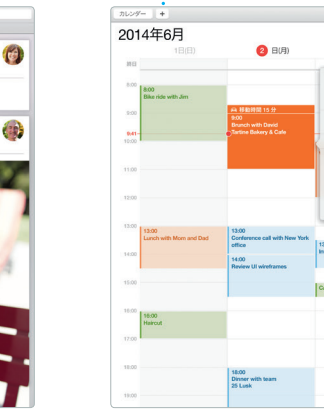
カレンダー +

2014年6月

1日(日)

2 日(月)

終日

8:00

8:00
Bike ride with Jim

9:00

🚗 移動時間 15 分
9:00
Brunch with David
Tartine Bakery & Cafe

9:41

10:00

11:00

12:00

13:00

13:00
Lunch with Mom and Dad

13:00
Conference call with New York office

14:00

14:00
Review UI wireframes

15:00

16:00

16:00
Haircut

17:00

18:00

18:00
Dinner with team
25 Lusk

19:00